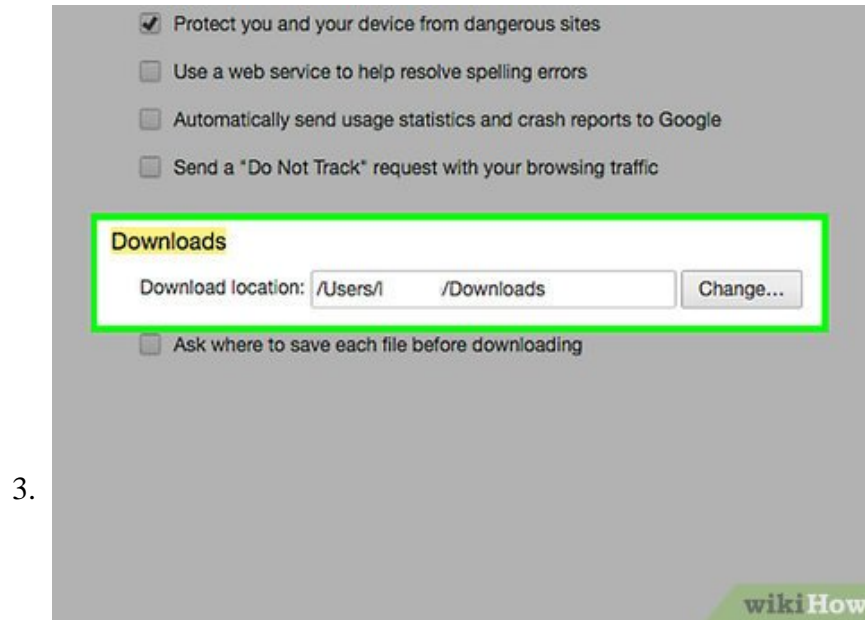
Protect you and your device from dangerous sites

Use a web service to help resolve spelling errors

Automatically send usage statistics and crash reports to Google

Send a "Do Not Track" request with your browsing traffic

Downloads

Download location: /Users/l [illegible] /Downloads Change...

Ask where to save each file before downloading

3.

wikiHow